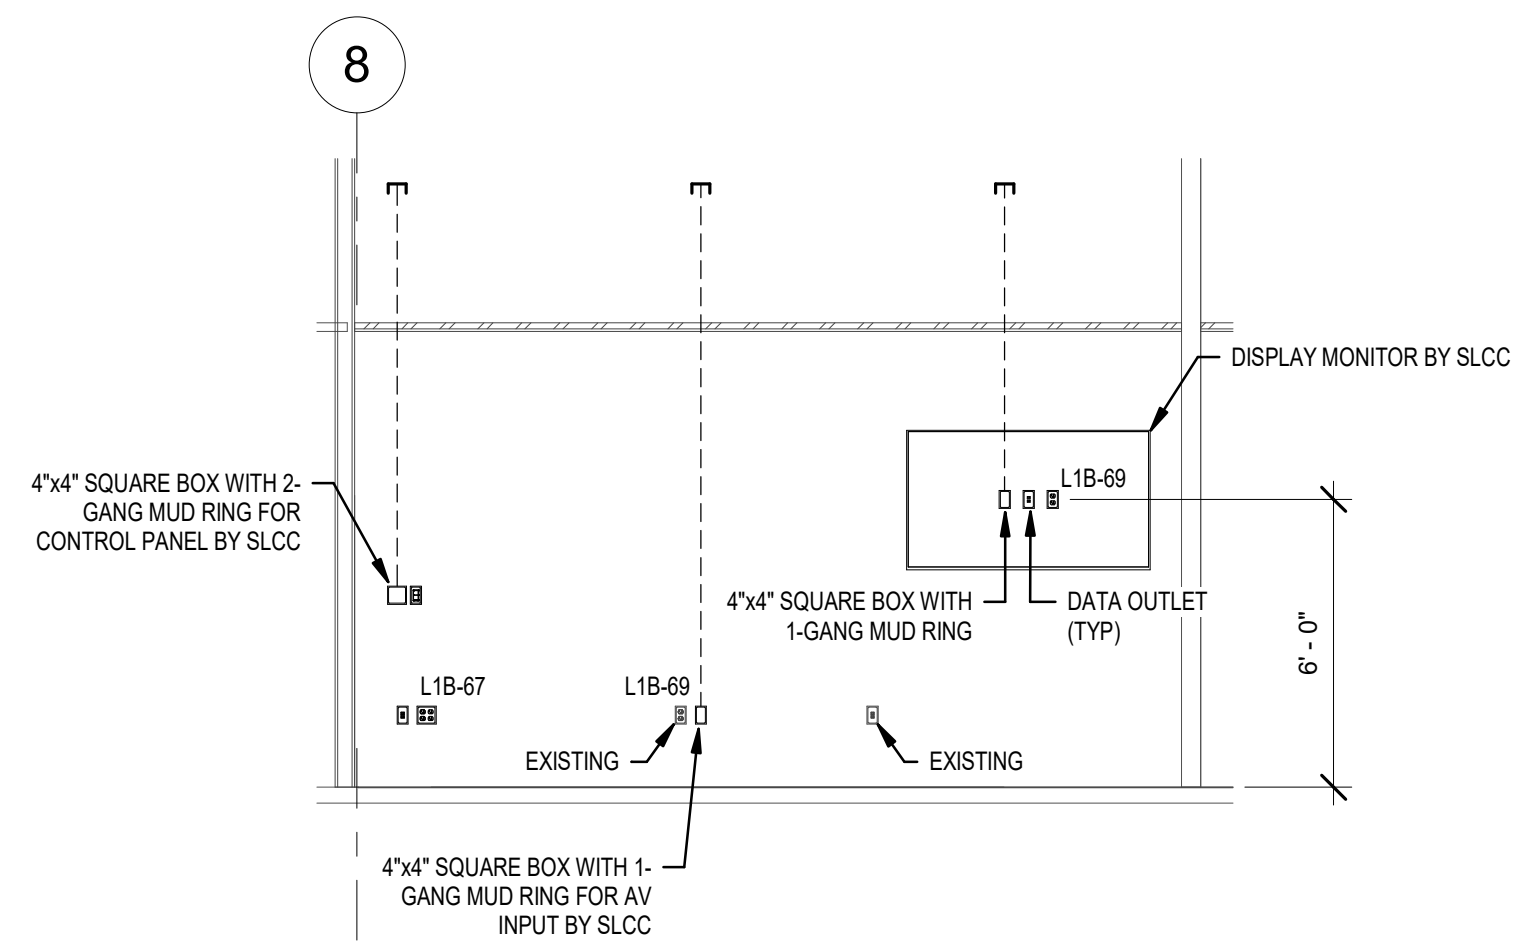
8

DISPLAY MONITOR BY SLCC

4"x4" SQUARE BOX WITH 2-GANG MUD RING FOR CONTROL PANEL BY SLCC

L1B-69

4"x4" SQUARE BOX WITH 1-GANG MUD RING

DATA OUTLET (TYP)

6' - 0"

L1B-67

L1B-69

EXISTING

EXISTING

4"x4" SQUARE BOX WITH 1-GANG MUD RING FOR AV INPUT BY SLCC